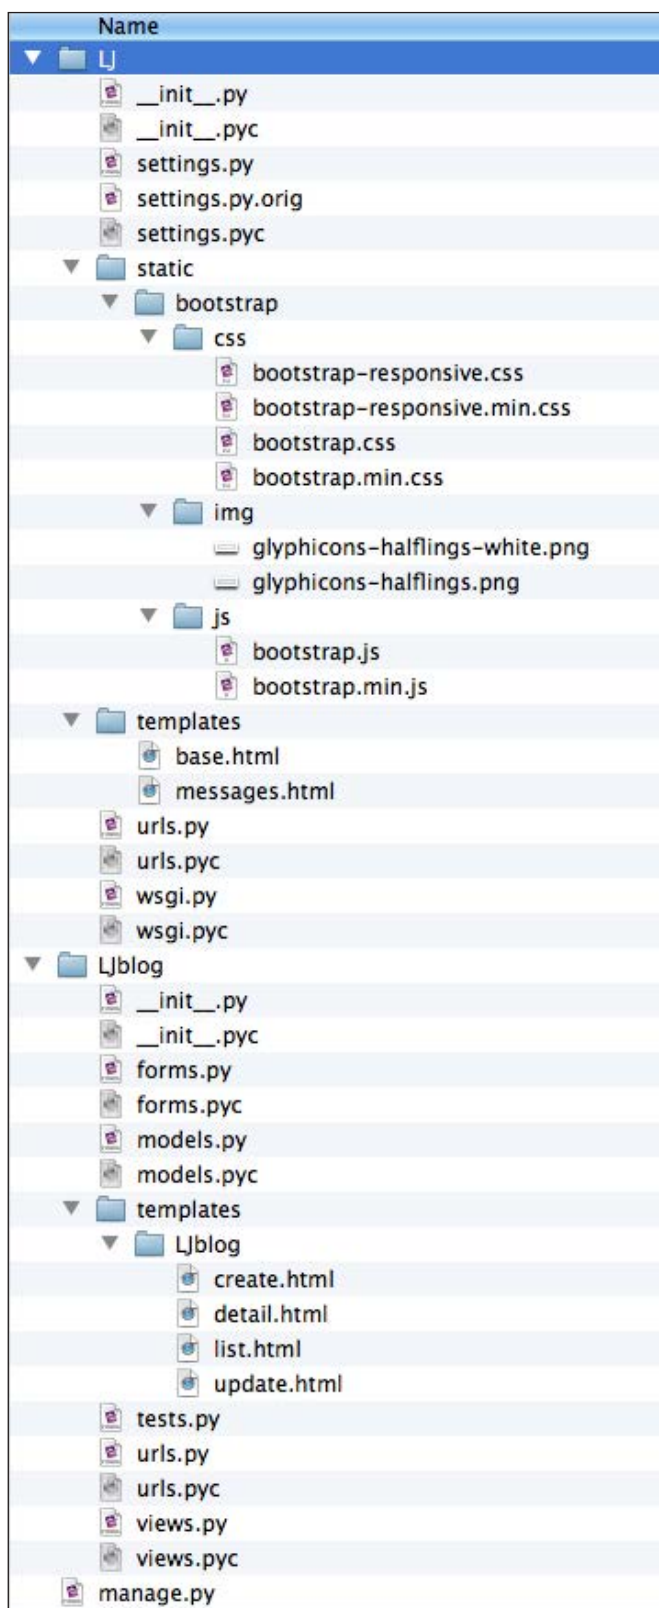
Name

LJ

__init__.py

__init__.pyc

settings.py

settings.py.orig

settings.pyc

static

bootstrap

css

bootstrap-responsive.css

bootstrap-responsive.min.css

bootstrap.css

bootstrap.min.css

img

glyphicons-halflings-white.png

glyphicons-halflings.png

js

bootstrap.js

bootstrap.min.js

templates

base.html

messages.html

urls.py

urls.pyc

wsgi.py

wsgi.pyc

LJblog

__init__.py

__init__.pyc

forms.py

forms.pyc

models.py

models.pyc

templates

LJblog

create.html

detail.html

list.html

update.html

tests.py

urls.py

urls.pyc

views.py

views.pyc

manage.py